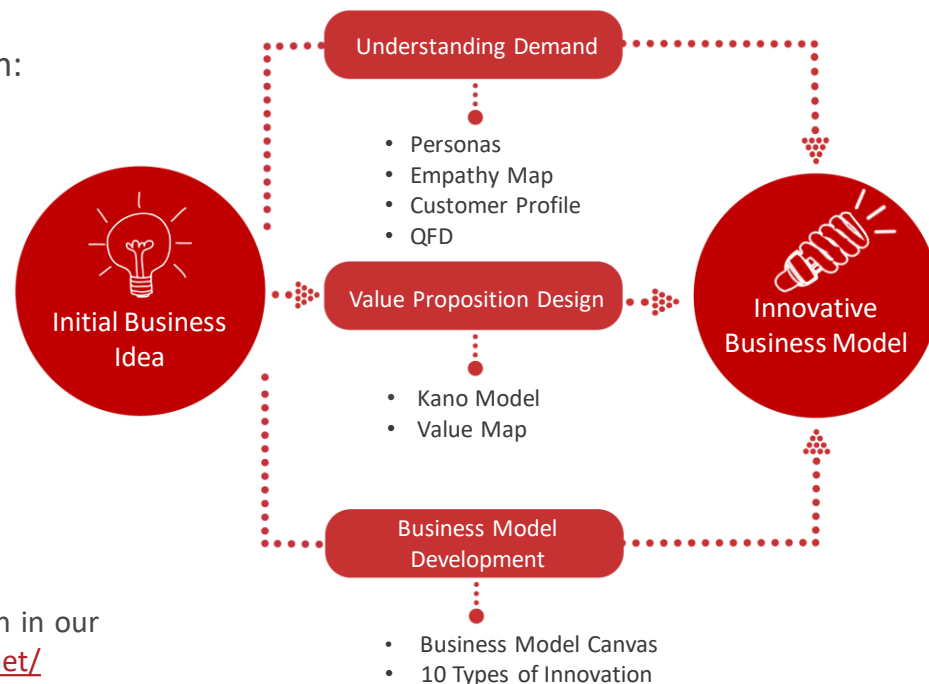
n:

Understanding Demand

• Personas
• Empathy Map
• Customer Profile
• QFD

Initial Business Idea

Value Proposition Design

Innovative Business Model

• Kano Model
• Value Map

Business Model Development

n in our
et/

• Business Model Canvas
• 10 Types of Innovation